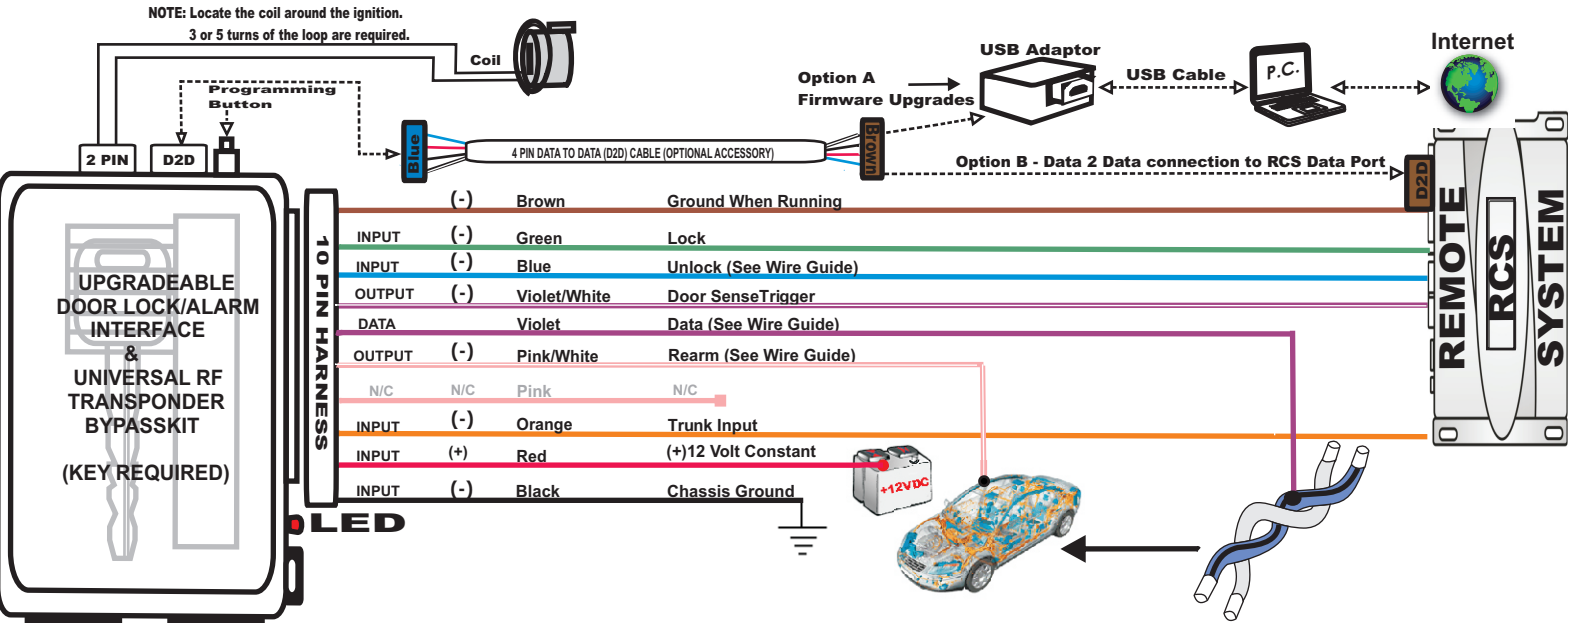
NOTE: Locate the coil around the ignition.
3 or 5 turns of the loop are required.

Coil

Programming Button

2 PIN
D2D

Blue
4 PIN DATA TO DATA (D2D) CABLE (OPTIONAL ACCESSORY)
Brown

Option A
Firmware Upgrades

USB Adaptor
USB Cable
P.C.
Internet

Option B - Data 2 Data connection to RCS Data Port

D2D

REMOTE
RCS
SYSTEM

UPGRADEABLE DOOR LOCK/ALARM INTERFACE
&
UNIVERSAL RF TRANSPONDER BYPASSKIT

(KEY REQUIRED)

10 PIN HARNESS

LED

| | (-) | Brown | Ground When Running |
|---|---|---|---|
| INPUT | (-) | Green | Lock |
| INPUT | (-) | Blue | Unlock (See Wire Guide) |
| OUTPUT | (-) | Violet/White | Door SenseTrigger |
| DATA | | Violet | Data (See Wire Guide) |
| OUTPUT | (-) | Pink/White | Rearm (See Wire Guide) |
| N/C | N/C | Pink | N/C |
| INPUT | (-) | Orange | Trunk Input |
| INPUT | (+) | Red | (+)12 Volt Constant |
| INPUT | (-) | Black | Chassis Ground |

+12VDC